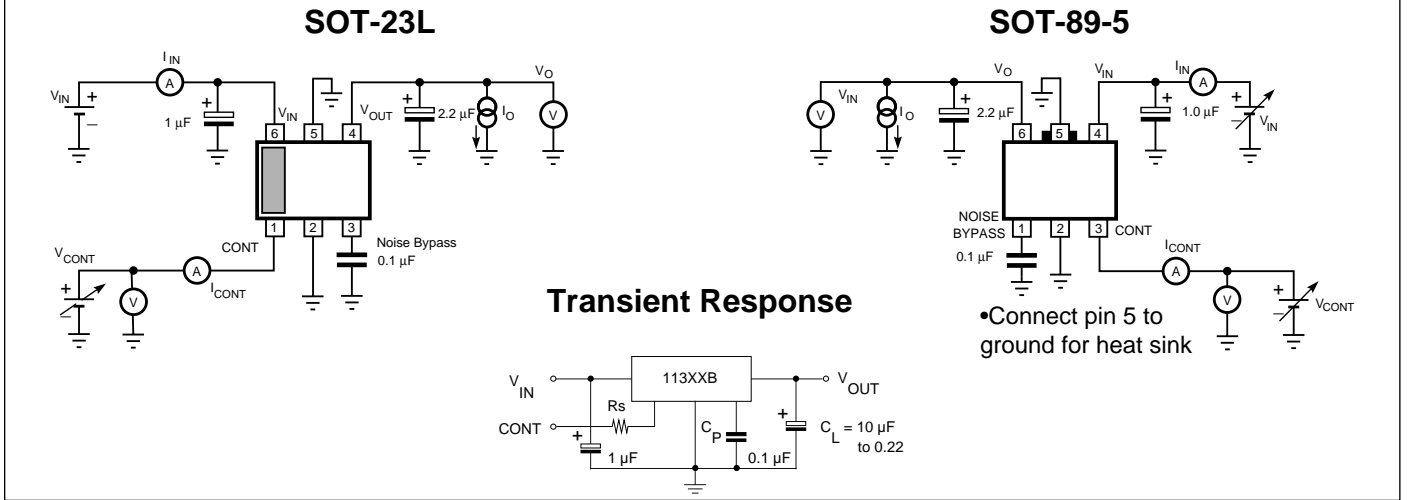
SOT-23L

$I_{IN}$

A

$V_{IN}$

+

−

+

1 µF

6 $V_{IN}$

5

4 $V_{OUT}$

+

2.2 µF

$I_O$

$V_O$

V

1 CONT

2

3

Noise Bypass 0.1 µF

$V_{CONT}$

+

V

A

$I_{CONT}$

SOT-89-5

V

$V_{IN}$

$I_O$

+

2.2 µF

$V_O$

6

5

4

$V_{IN}$

$I_{IN}$

A

+

1.0 µF

+

$V_{IN}$

NOISE BYPASS 1

2

3 CONT

0.1 µF

$I_{CONT}$

A

V

+

$V_{CONT}$

•Connect pin 5 to ground for heat sink

Transient Response

$V_{IN}$

113XXB

$V_{OUT}$

Rs

CONT

+

1 µF

$C_P$

0.1 µF

+

$C_L$ = 10 µF to 0.22